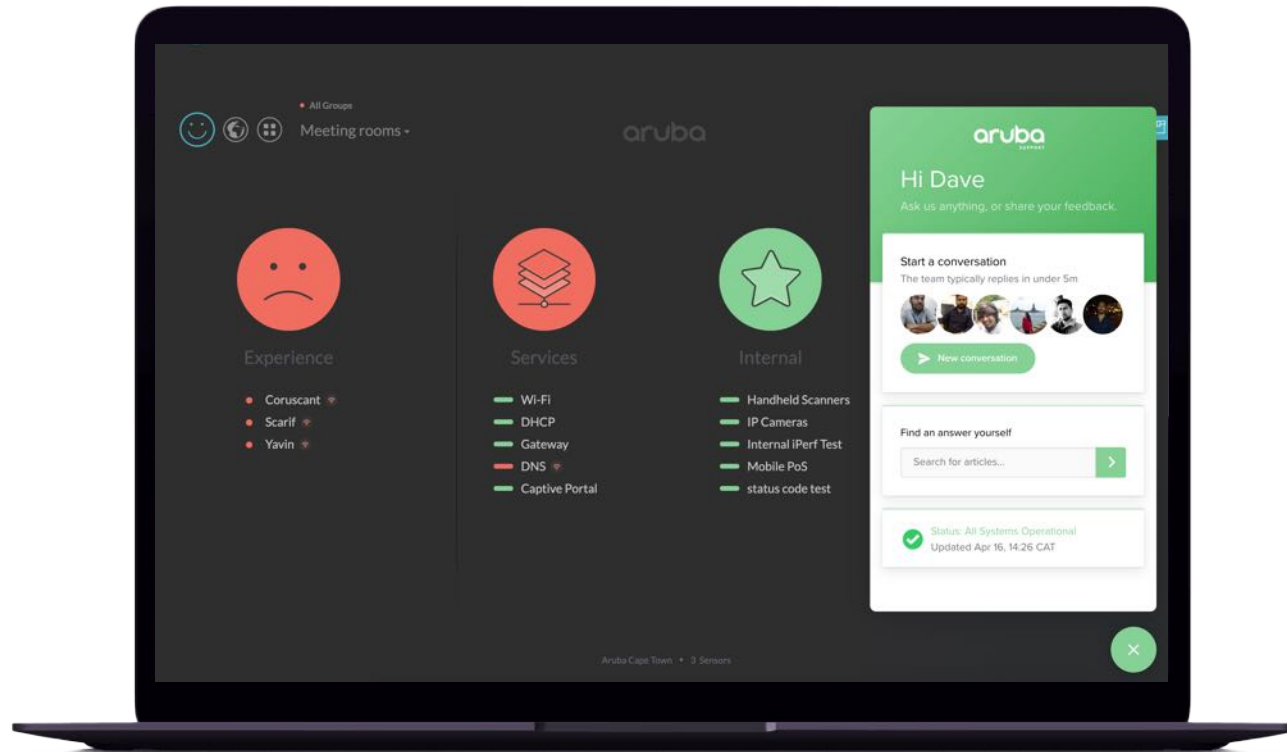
All Groups

Meeting rooms

aruba

Experience

Coruscant

Scarif

Yavin

Services

Wi-Fi

DHCP

Gateway

DNS

Captive Portal

Internal

Handheld Scanners

IP Cameras

Internal iPerf Test

Mobile PoS

status code test

Aruba Cape Town • 3 Sensors

aruba
SUPPORT

Hi Dave

Ask us anything, or share your feedback.

Start a conversation

The team typically replies in under 5m

New conversation

Find an answer yourself

Search for articles...

Status: All Systems Operational

Updated Apr 16, 14:26 CAT